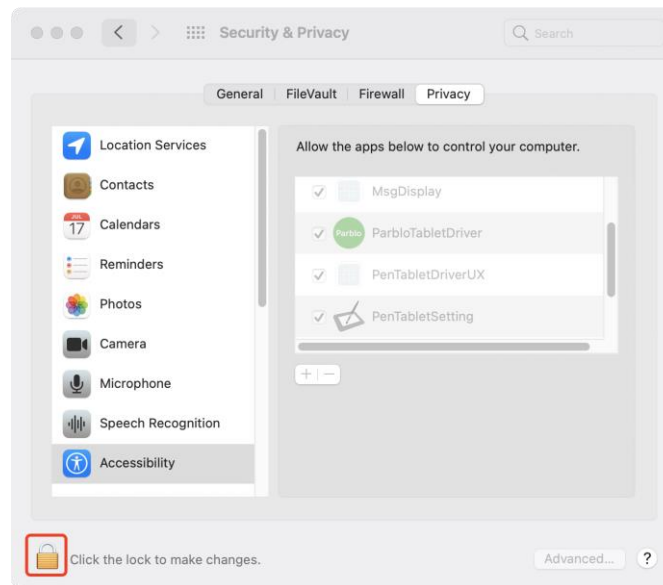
Security & Privacy

Search

General | FileVault | Firewall | Privacy

Location Services
Contacts
JUL 17 Calendars
Reminders
Photos
Camera
Microphone
Speech Recognition
Accessibility

Allow the apps below to control your computer.

MsgDisplay
Parblo ParbloTabletDriver
PenTabletDriverUX
PenTabletSetting

+ | −

Click the lock to make changes.

Advanced...

?